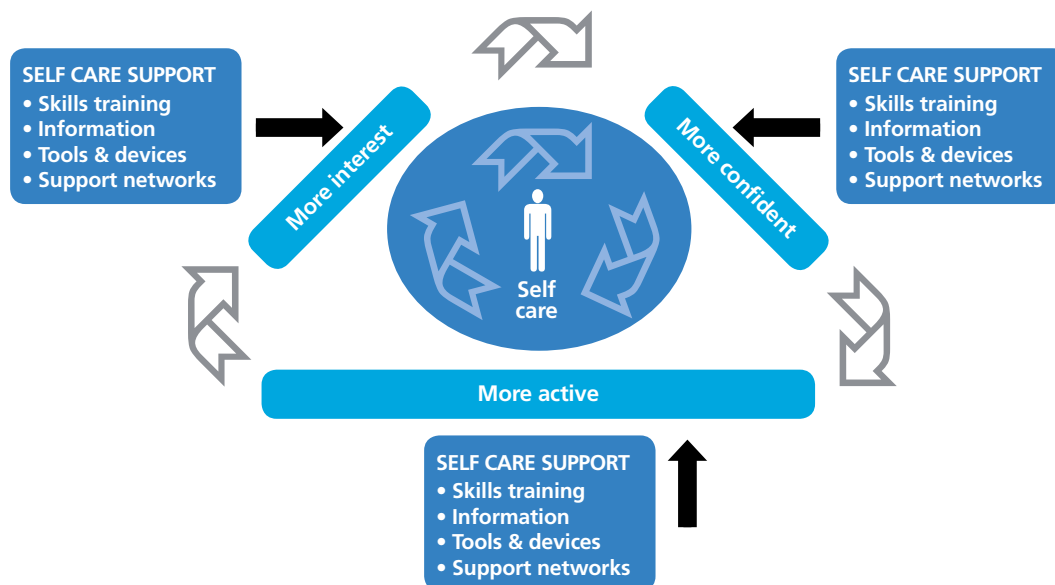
SELF CARE SUPPORT
• Skills training
• Information
• Tools & devices
• Support networks

More interest

Self care

More confident

SELF CARE SUPPORT
• Skills training
• Information
• Tools & devices
• Support networks

More active

SELF CARE SUPPORT
• Skills training
• Information
• Tools & devices
• Support networks